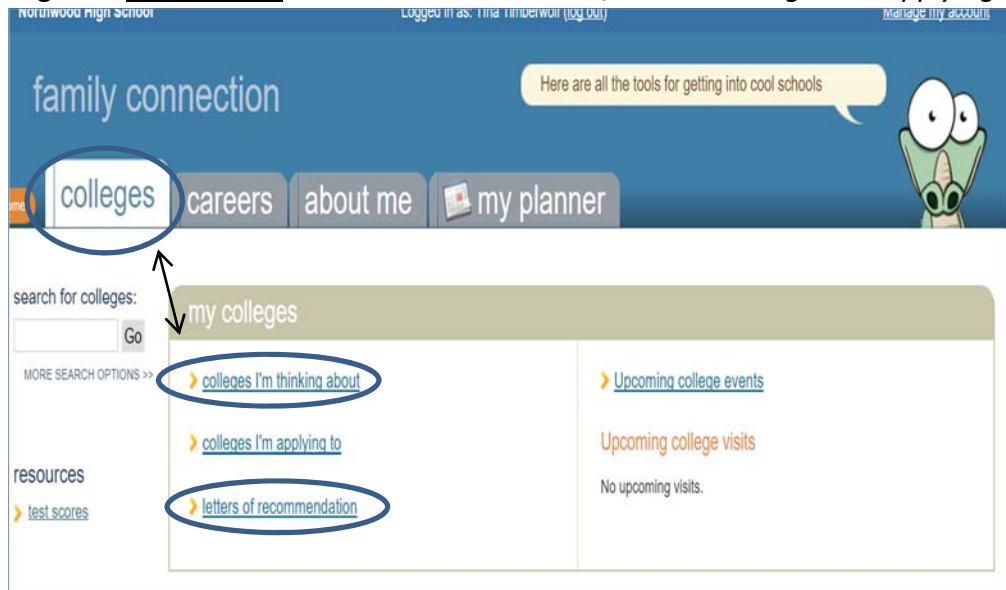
Northwood High School

Logged in as: Tina Timberwolf (log out)

Manage my account

family connection

Here are all the tools for getting into cool schools

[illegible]

colleges

careers

about me

my planner

search for colleges:

Go

MORE SEARCH OPTIONS >>

resources

test scores

my colleges

colleges I'm thinking about

colleges I'm applying to

letters of recommendation

Upcoming college events

Upcoming college visits

No upcoming visits.